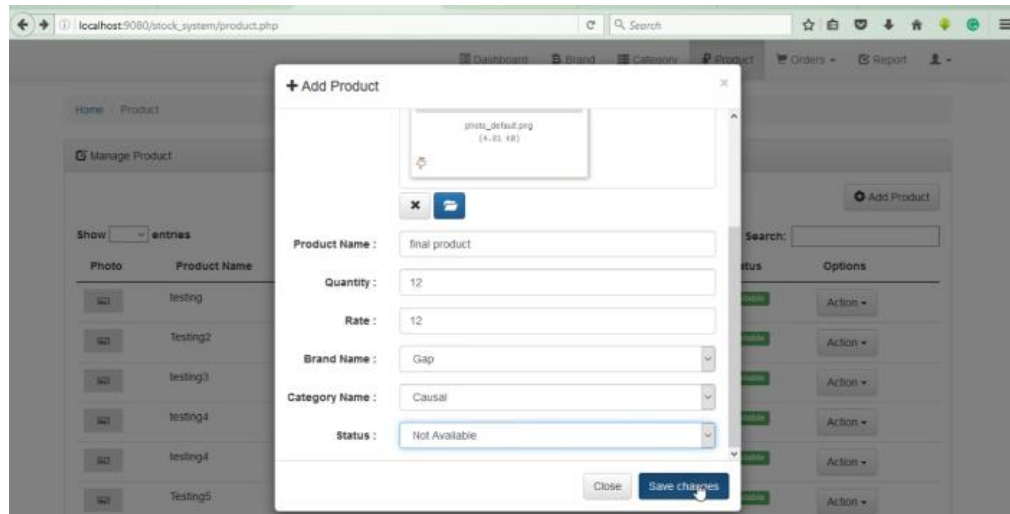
localhost:9080/stock_system/product.php

Search

Dashboard Brand Category Product Orders Report

Home / Product

Manage Product

Add Product

Show entries

Search:

| Photo | Product Name | Status | Options |
|---|---|---|---|
| | testing | Available | Action |
| | Testing2 | Available | Action |
| | testing3 | Available | Action |
| | testing4 | Available | Action |
| | testing4 | Available | Action |
| | Testing5 | Available | Action |

+ Add Product

photo_default.png
(4.81 KB)

Product Name : final product

Quantity : 12

Rate : 12

Brand Name : Gap

Category Name : Causal

Status : Not Available

Close Save changes